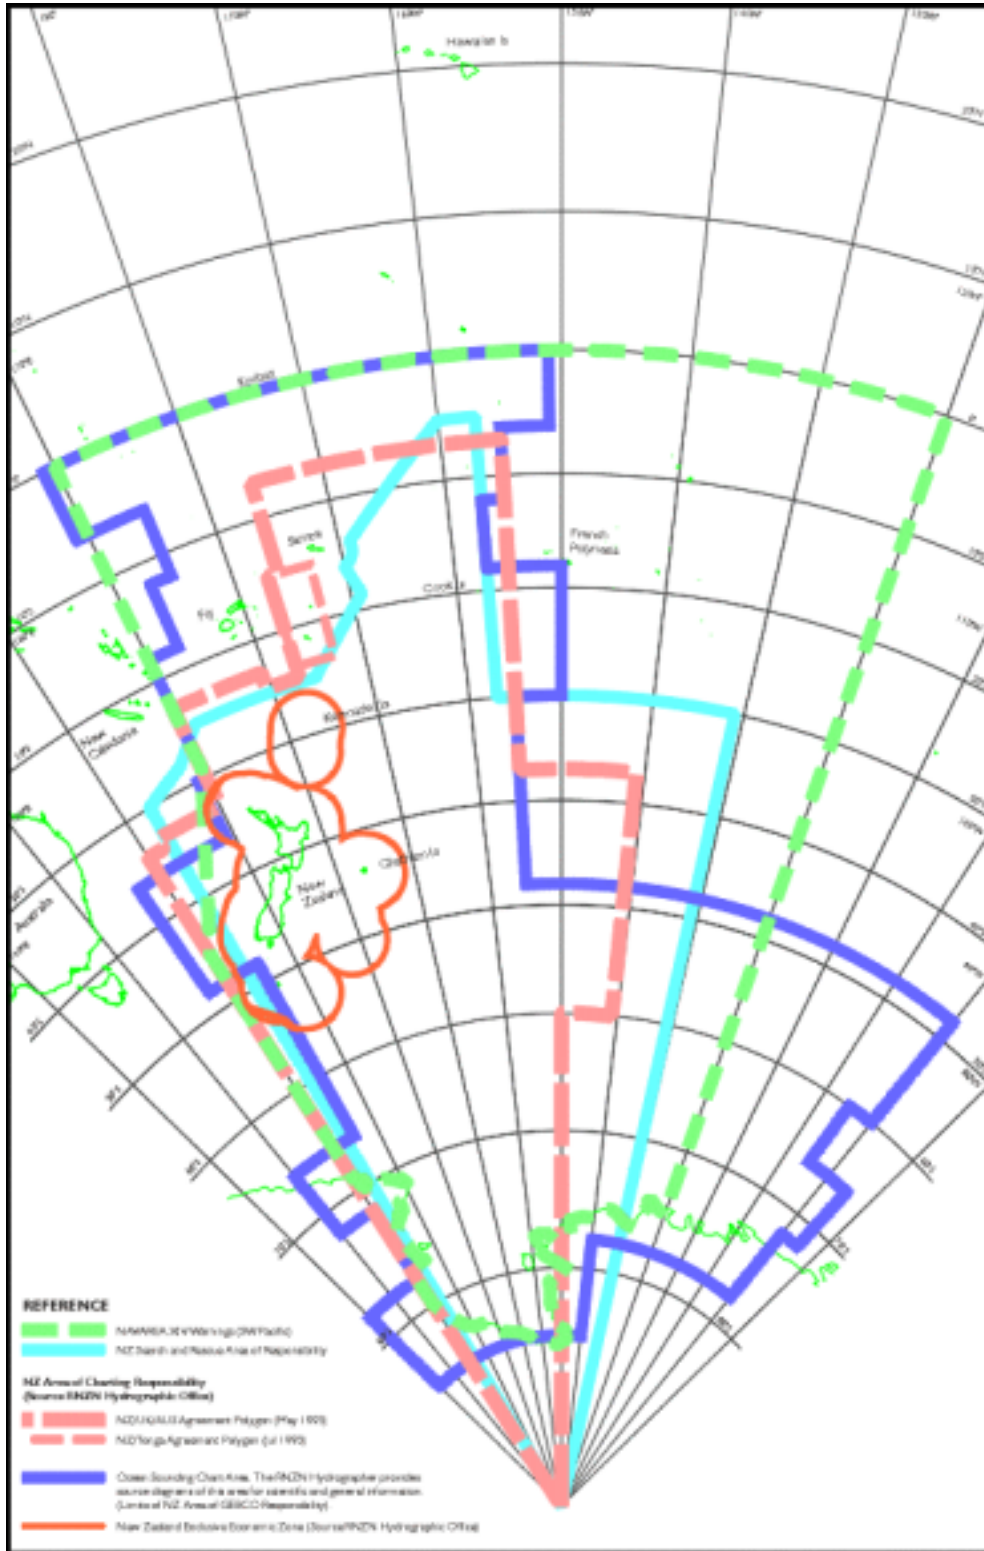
Hawaiian Is

Kiribati

Samoa

Fiji

French Polynesia

Cook Is

New Caledonia

Kermadec Is

Chatham Is

New Zealand

Australia

REFERENCE

NAVAREA XIV Warnings (SW Pacific)

NZ Search and Rescue Area of Responsibility

NZ Area of Charting Responsibility (Source RNZN Hydrographic Office)

NZ/UK/AUS Agreement Polygon (May 1993)

NZ/Tonga Agreement Polygon (Jul 1993)

Ocean Sounding Chart Area. The RNZN Hydrographer provides source diagrams of this area for scientific and general information. (Limits of NZ Area of GEBCO Responsibility)

New Zealand Exclusive Economic Zone (Source RNZN Hydrographic Office)